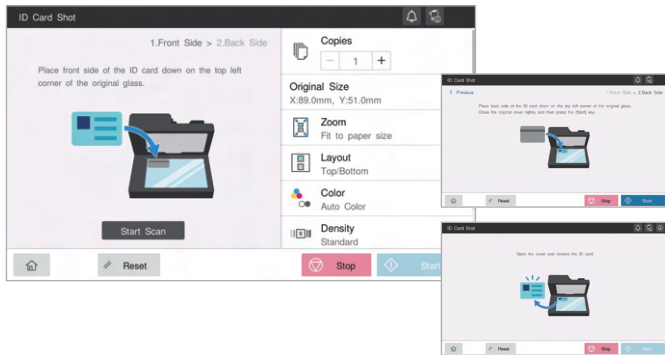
ID Card Shot

1.Front Side > 2.Back Side

Place front side of the ID card down on the top left corner of the original glass.

Start Scan

Copies

1

Original Size
X:89.0mm, Y:51.0mm

Zoom
Fit to paper size

Layout
Top/Bottom

Color
Auto Color

Density
Standard

Reset

Stop

Start

ID Card Shot

Previous

1.Front Side > 2.Back Side

Place back side of the ID card down on the top left corner of the original glass. Close the original cover tightly and then press the [Start] key.

Reset

Stop

Start

ID Card Shot

Open the cover and remove the ID card.

Reset

Stop

Start